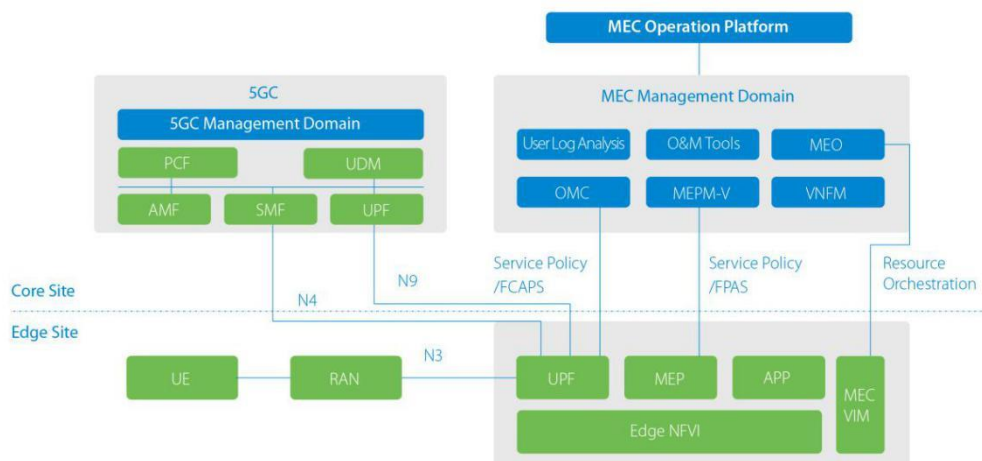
MEC Operation Platform

5GC

5GC Management Domain

PCF

UDM

AMF

SMF

UPF

MEC Management Domain

User Log Analysis

O&M Tools

MEO

OMC

MEPM-V

VNFM

N9

Service Policy /FCAPS

Service Policy /FPAS

Resource Orchestration

Core Site

N4

Edge Site

N3

UE

RAN

UPF

MEP

APP

MEC VIM

Edge NFVI